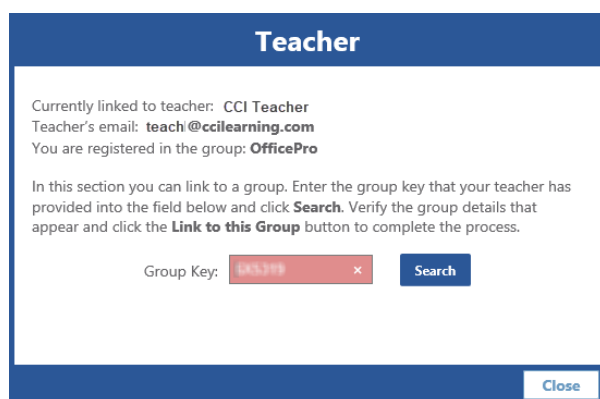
Teacher

Currently linked to teacher: CCI Teacher
Teacher's email: teach|@ccilearning.com
You are registered in the group: OfficePro

In this section you can link to a group. Enter the group key that your teacher has provided into the field below and click Search. Verify the group details that appear and click the Link to this Group button to complete the process.

Group Key: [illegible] × Search

Close